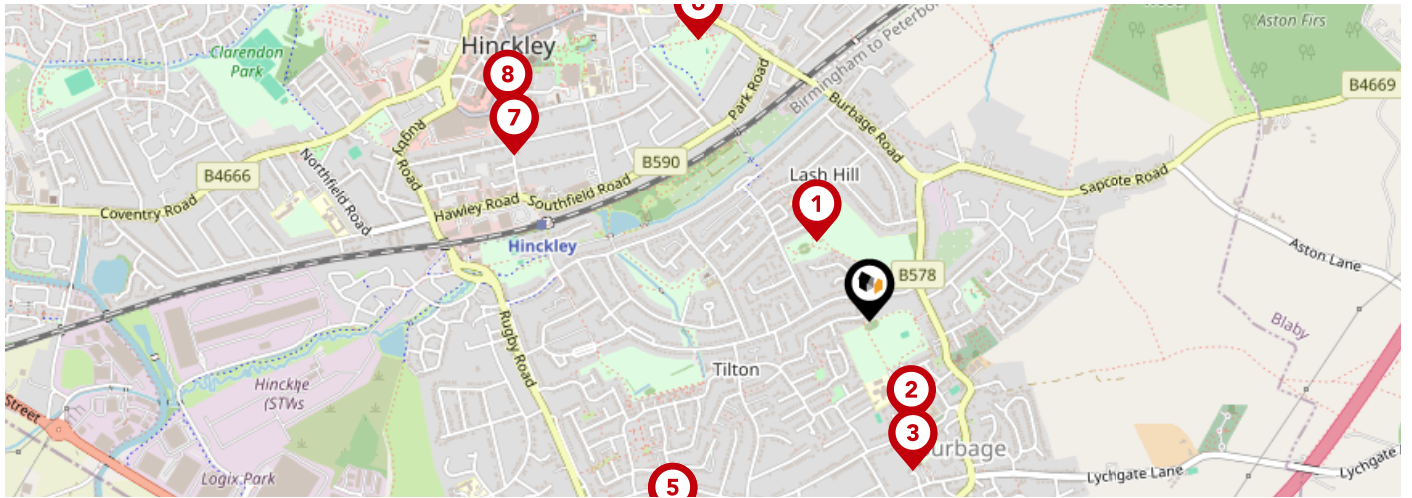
Hinckley
Clarendon Park
Aston Firs
B4669
Birmingham to Peterbo
Burbage Road
Park Road
8
7
Rugby Road
Northfield Road
B4666
B590
Lash Hill
Sapcote Road
Coventry Road
Hawley Road
Southfield Road
1
Hinckley
Aston Lane
B578
Rugby Road
Blaby
Tilton
2
Hinckle STWs
3
Street
urbage
Logix Park
Lychgate Lane
Lychgate
5